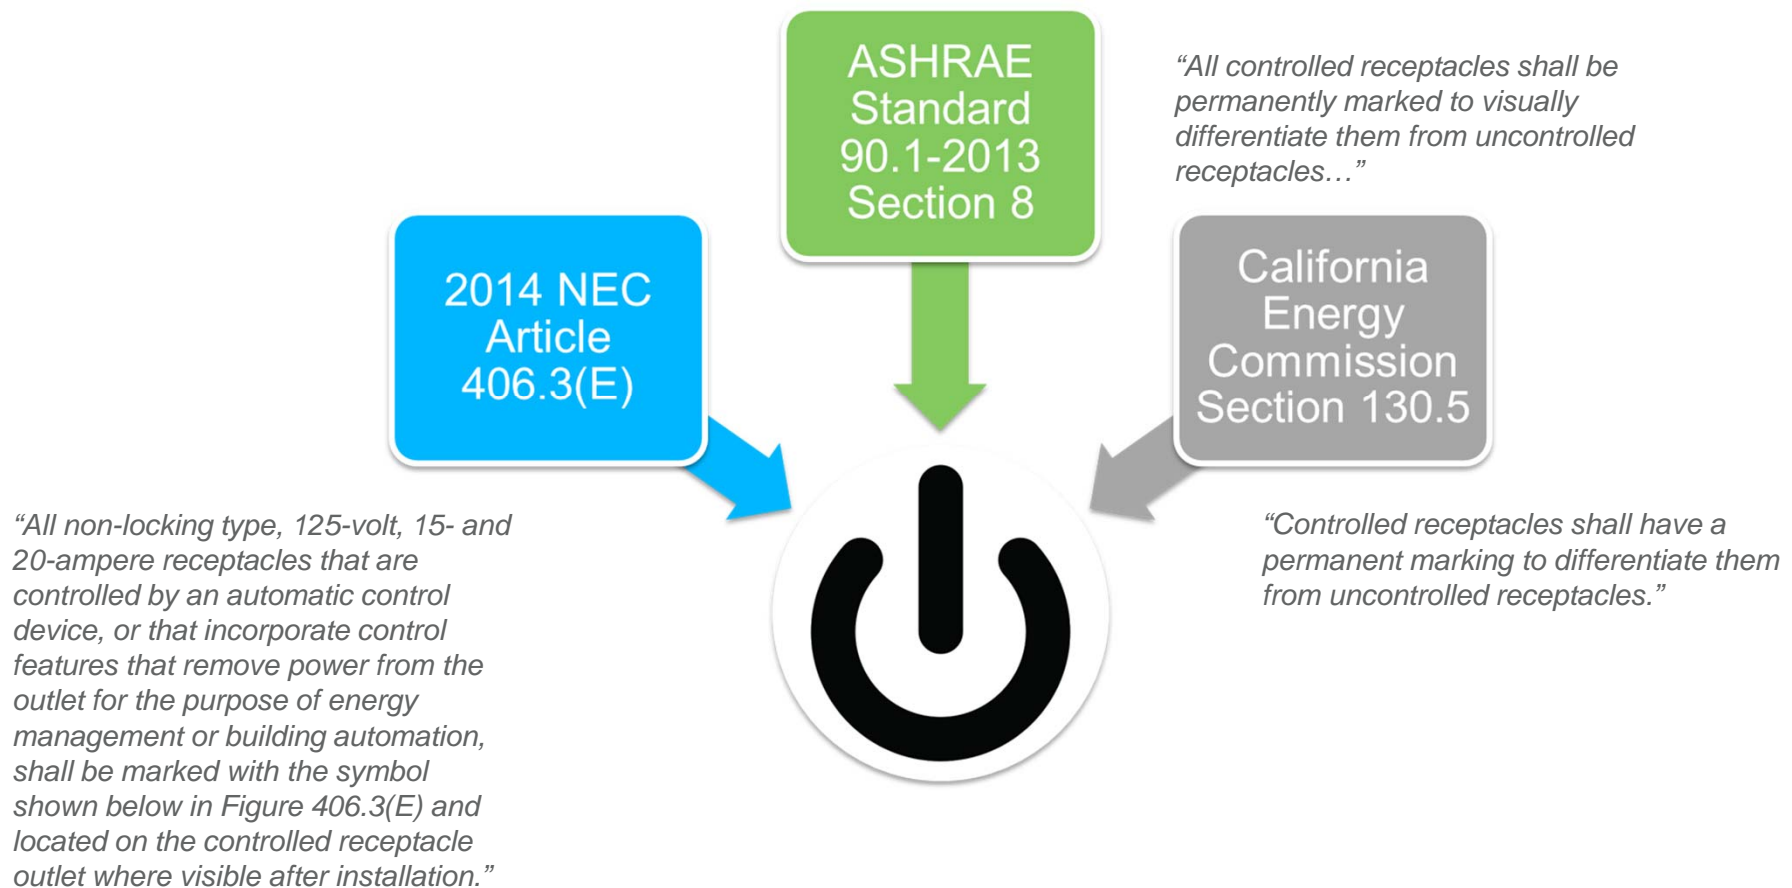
ASHRAE Standard 90.1-2013 Section 8

“All controlled receptacles shall be permanently marked to visually differentiate them from uncontrolled receptacles…”

2014 NEC Article 406.3(E)

California Energy Commission Section 130.5

“All non-locking type, 125-volt, 15- and 20-ampere receptacles that are controlled by an automatic control device, or that incorporate control features that remove power from the outlet for the purpose of energy management or building automation, shall be marked with the symbol shown below in Figure 406.3(E) and located on the controlled receptacle outlet where visible after installation.”

“Controlled receptacles shall have a permanent marking to differentiate them from uncontrolled receptacles.”